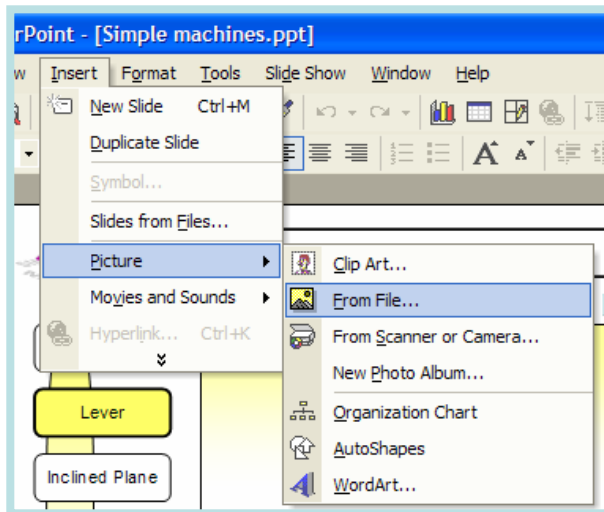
rPoint - [Simple machines.ppt]

w Insert Format Tools Slide Show Window Help

New Slide Ctrl+M
Duplicate Slide
Symbol...
Slides from Files...
Picture
Movies and Sounds
Hyperlink... Ctrl+K

Clip Art...
From File...
From Scanner or Camera...
New Photo Album...
Organization Chart
AutoShapes
WordArt...

Lever
Inclined Plane